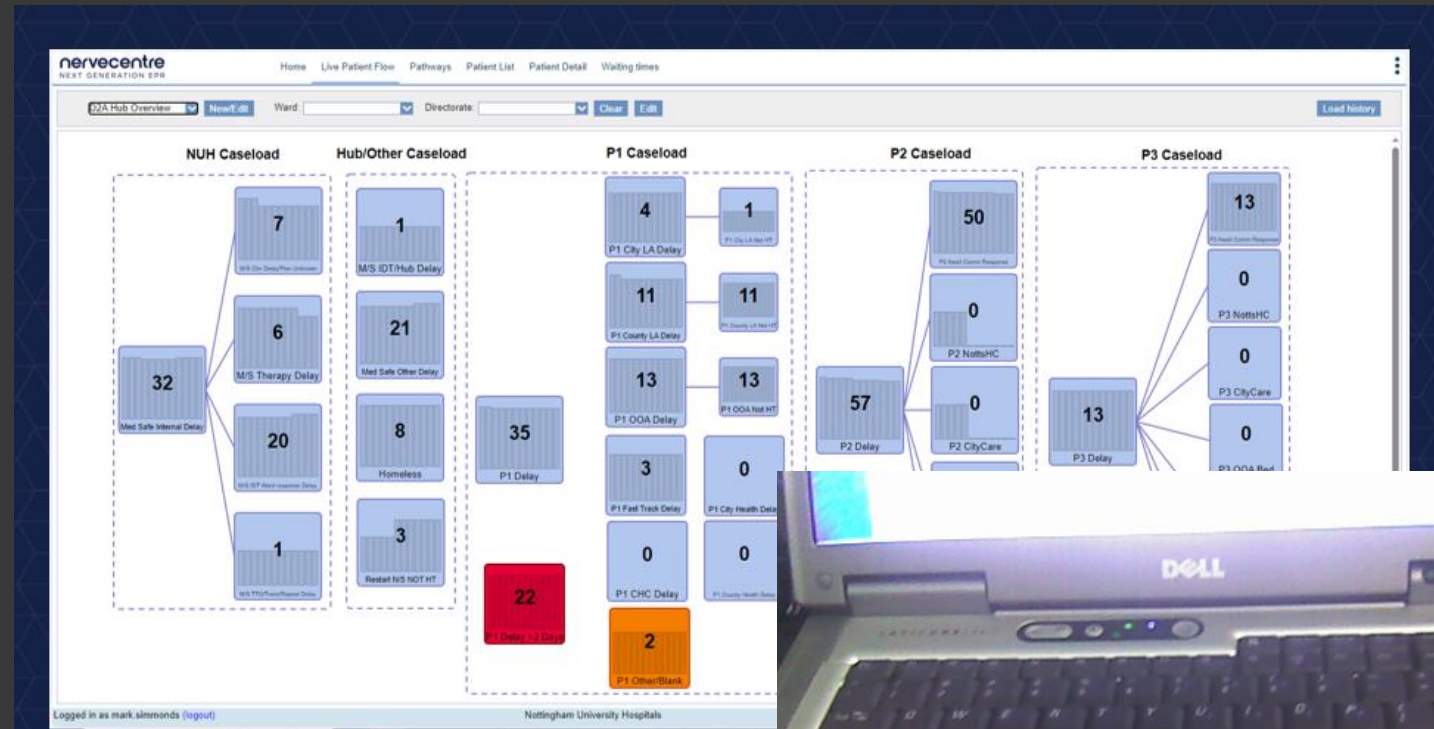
nervecentre
NEXT GENERATION EPR

Home Live Patient Flow Pathways Patient List Patient Detail Waiting times

D2A Hub Overview New/Edit Ward: Directorate: Clear Edit Load history

NUH Caseload

32
Med Safe Internal Delay

7
M/S On Delay/Plan Unknown

6
M/S Therapy Delay

20
M/S IDT Assessment Delay

1
M/S TTO/Trans/Repair Delay

Hub/Other Caseload

1
M/S IDT/Hub Delay

21
Med Safe Other Delay

8
Homeless

3
Restart N/S NOT HT

P1 Caseload

35
P1 Delay

22
P1 Delay >2 Days

4
P1 City LA Delay

1
P1 City LA Not HT

11
P1 County LA Delay

11
P1 County LA Not HT

13
P1 OOA Delay

13
P1 OOA Not HT

3
P1 Fast Track Delay

0
P1 City Health Delay

0
P1 CHC Delay

0
P1 County Health Delay

2
P1 Other/Blank

P2 Caseload

57
P2 Delay

50
P2 Await Comm Response

0
P2 NottsHC

0
P2 CityCare

P3 Caseload

13
P3 Delay

13
P3 Await Comm Response

0
P3 NottsHC

0
P3 CityCare

0
P3 OOA Bed

DELL

Logged in as mark.simmonds (logout) Nottingham University Hospitals